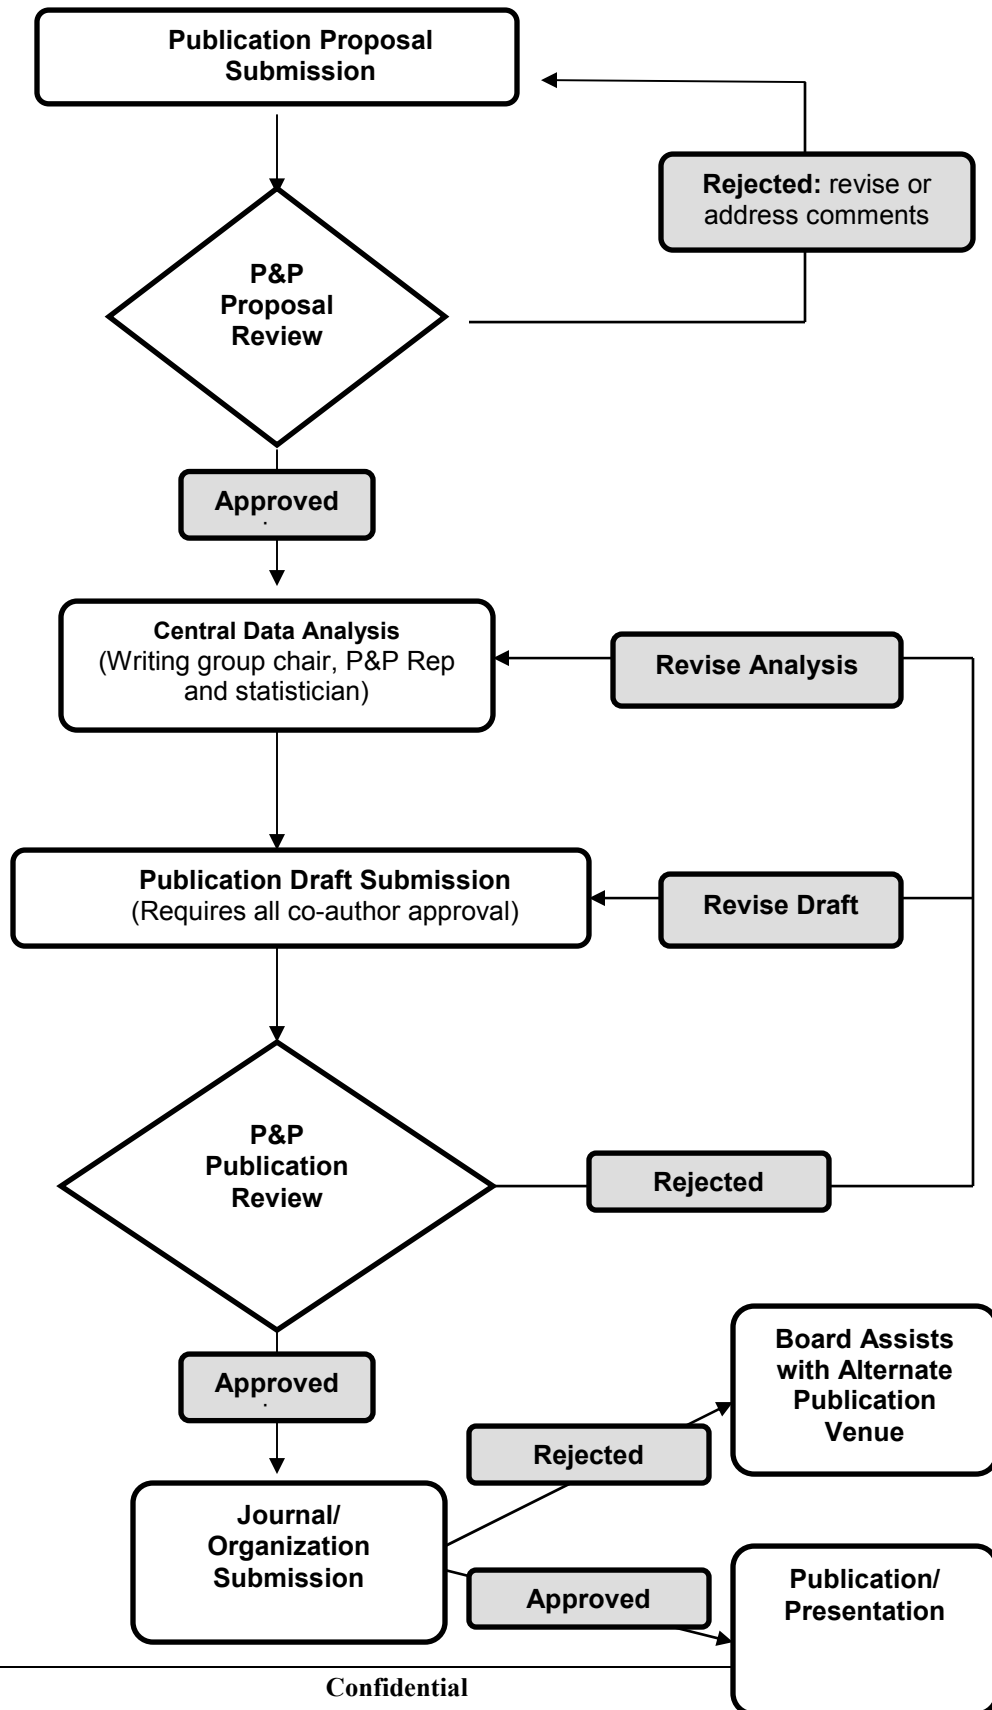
Publication Proposal Submission

Rejected: revise or address comments

P&P Proposal Review

Approved

Central Data Analysis
(Writing group chair, P&P Rep and statistician)

Revise Analysis

Publication Draft Submission
(Requires all co-author approval)

Revise Draft

P&P Publication Review

Rejected

Approved

Board Assists with Alternate Publication Venue

Rejected

Journal/ Organization Submission

Approved

Publication/ Presentation

Confidential